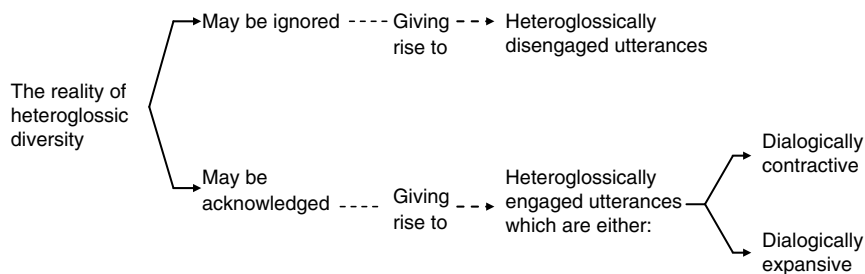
The reality of heteroglossic diversity

May be ignored

Giving rise to

Heteroglossically disengaged utterances

May be acknowledged

Giving rise to

Heteroglossically engaged utterances which are either:

Dialogically contractive

Dialogically expansive